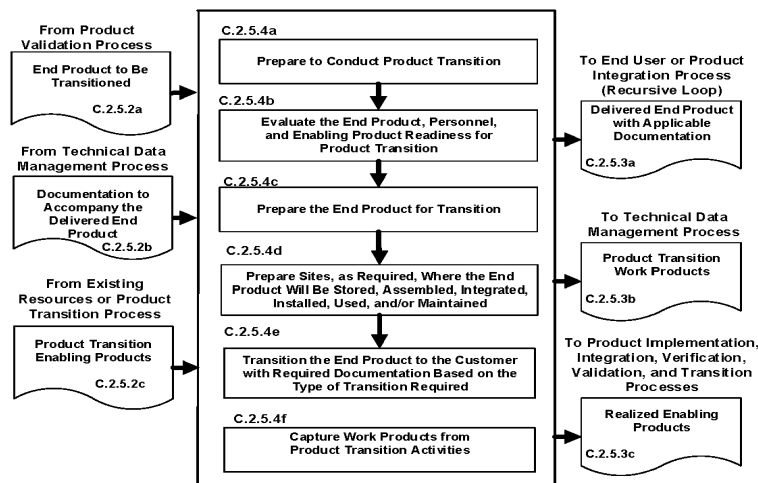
From Product Validation Process

End Product to Be Transitioned
C.2.5.2a

From Technical Data Management Process

Documentation to Accompany the Delivered End Product
C.2.5.2b

From Existing Resources or Product Transition Process

Product Transition Enabling Products
C.2.5.2c

C.2.5.4a
Prepare to Conduct Product Transition

C.2.5.4b
Evaluate the End Product, Personnel, and Enabling Product Readiness for Product Transition

C.2.5.4c
Prepare the End Product for Transition

C.2.5.4d
Prepare Sites, as Required, Where the End Product Will Be Stored, Assembled, Integrated, Installed, Used, and/or Maintained

C.2.5.4e
Transition the End Product to the Customer with Required Documentation Based on the Type of Transition Required

C.2.5.4f
Capture Work Products from Product Transition Activities

To End User or Product Integration Process (Recursive Loop)

Delivered End Product with Applicable Documentation
C.2.5.3a

To Technical Data Management Process

Product Transition Work Products
C.2.5.3b

To Product Implementation, Integration, Verification, Validation, and Transition Processes

Realized Enabling Products
C.2.5.3c